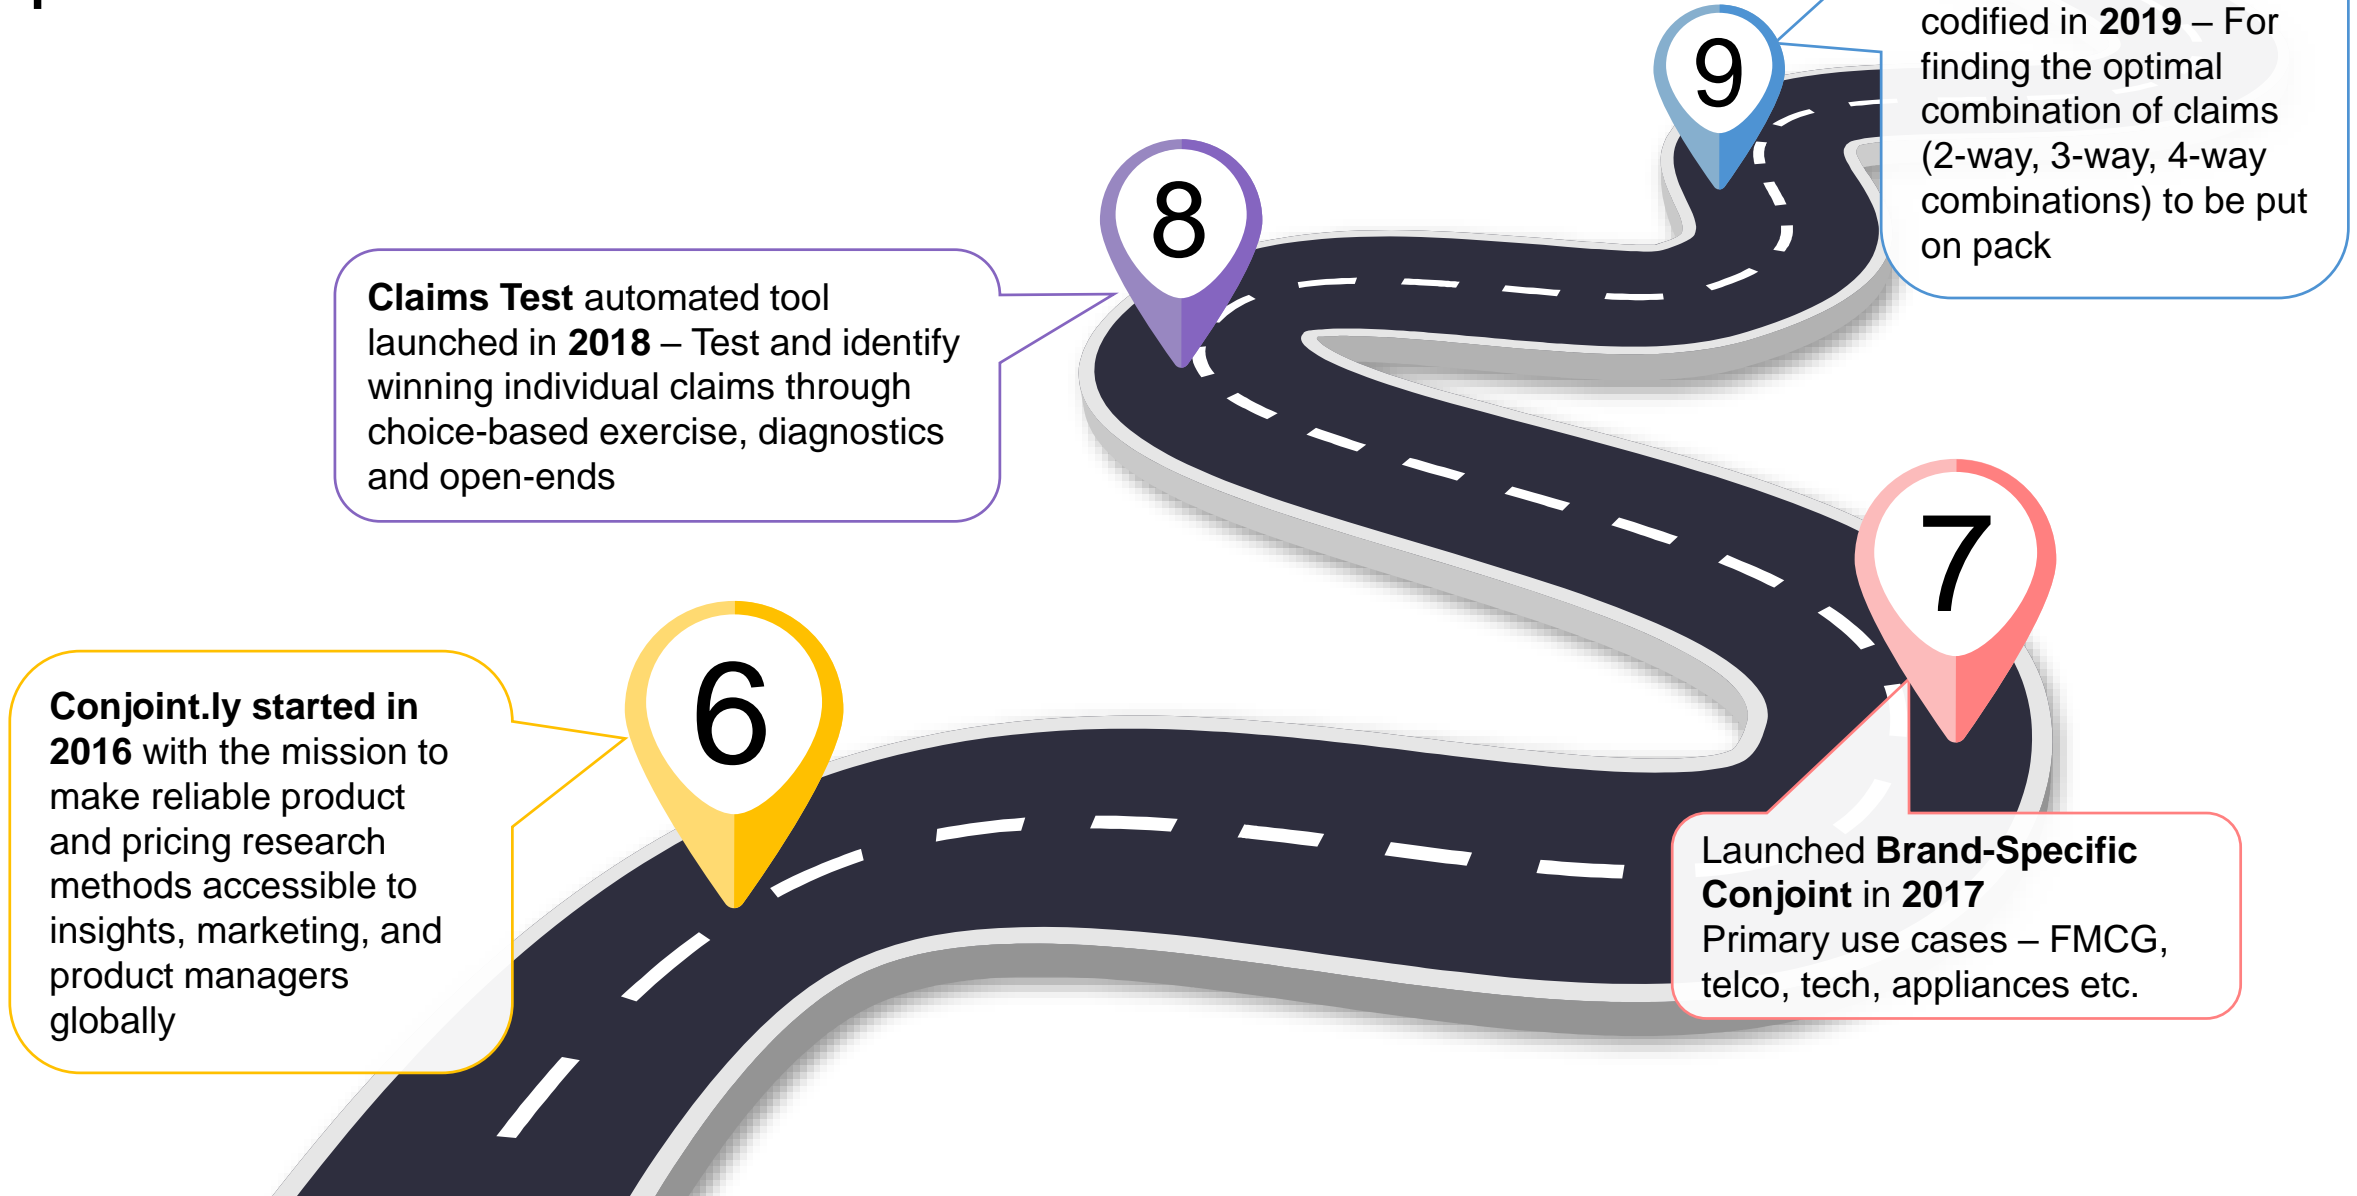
9

codified in **2019** – For finding the optimal combination of claims (2-way, 3-way, 4-way combinations) to be put on pack

8

**Claims Test** automated tool launched in **2018** – Test and identify winning individual claims through choice-based exercise, diagnostics and open-ends

7

6

**Conjoint.ly started in 2016** with the mission to make reliable product and pricing research methods accessible to insights, marketing, and product managers globally

Launched **Brand-Specific Conjoint** in **2017**
Primary use cases – FMCG, telco, tech, appliances etc.